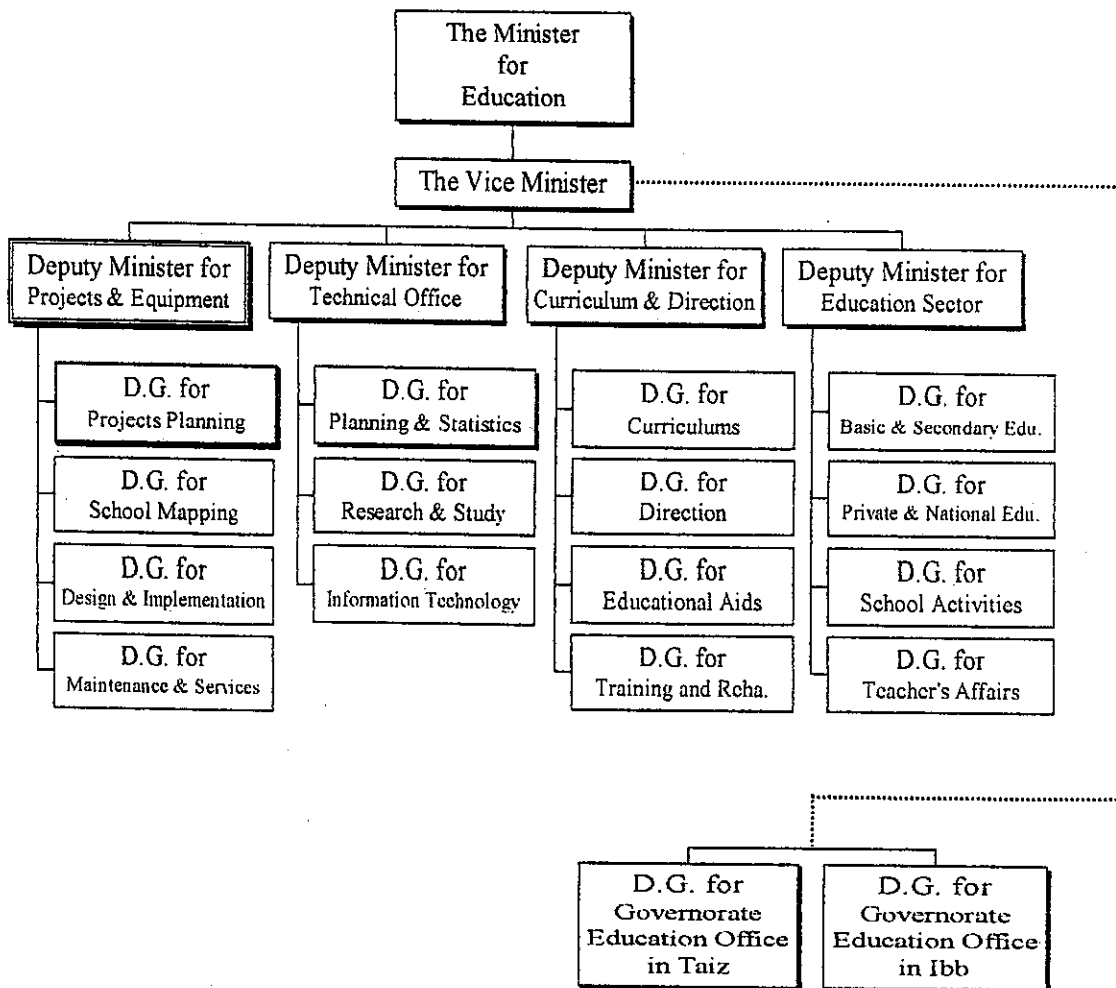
The Minister for Education

The Vice Minister

Deputy Minister for Projects & Equipment

D.G. for Projects Planning

D.G. for School Mapping

D.G. for Design & Implementation

D.G. for Maintenance & Services

Deputy Minister for Technical Office

D.G. for Planning & Statistics

D.G. for Research & Study

D.G. for Information Technology

Deputy Minister for Curriculum & Direction

D.G. for Curriculums

D.G. for Direction

D.G. for Educational Aids

D.G. for Training and Reha.

Deputy Minister for Education Sector

D.G. for Basic & Secondary Edu.

D.G. for Private & National Edu.

D.G. for School Activities

D.G. for Teacher's Affairs

D.G. for Governorate Education Office in Taiz

D.G. for Governorate Education Office in Ibb